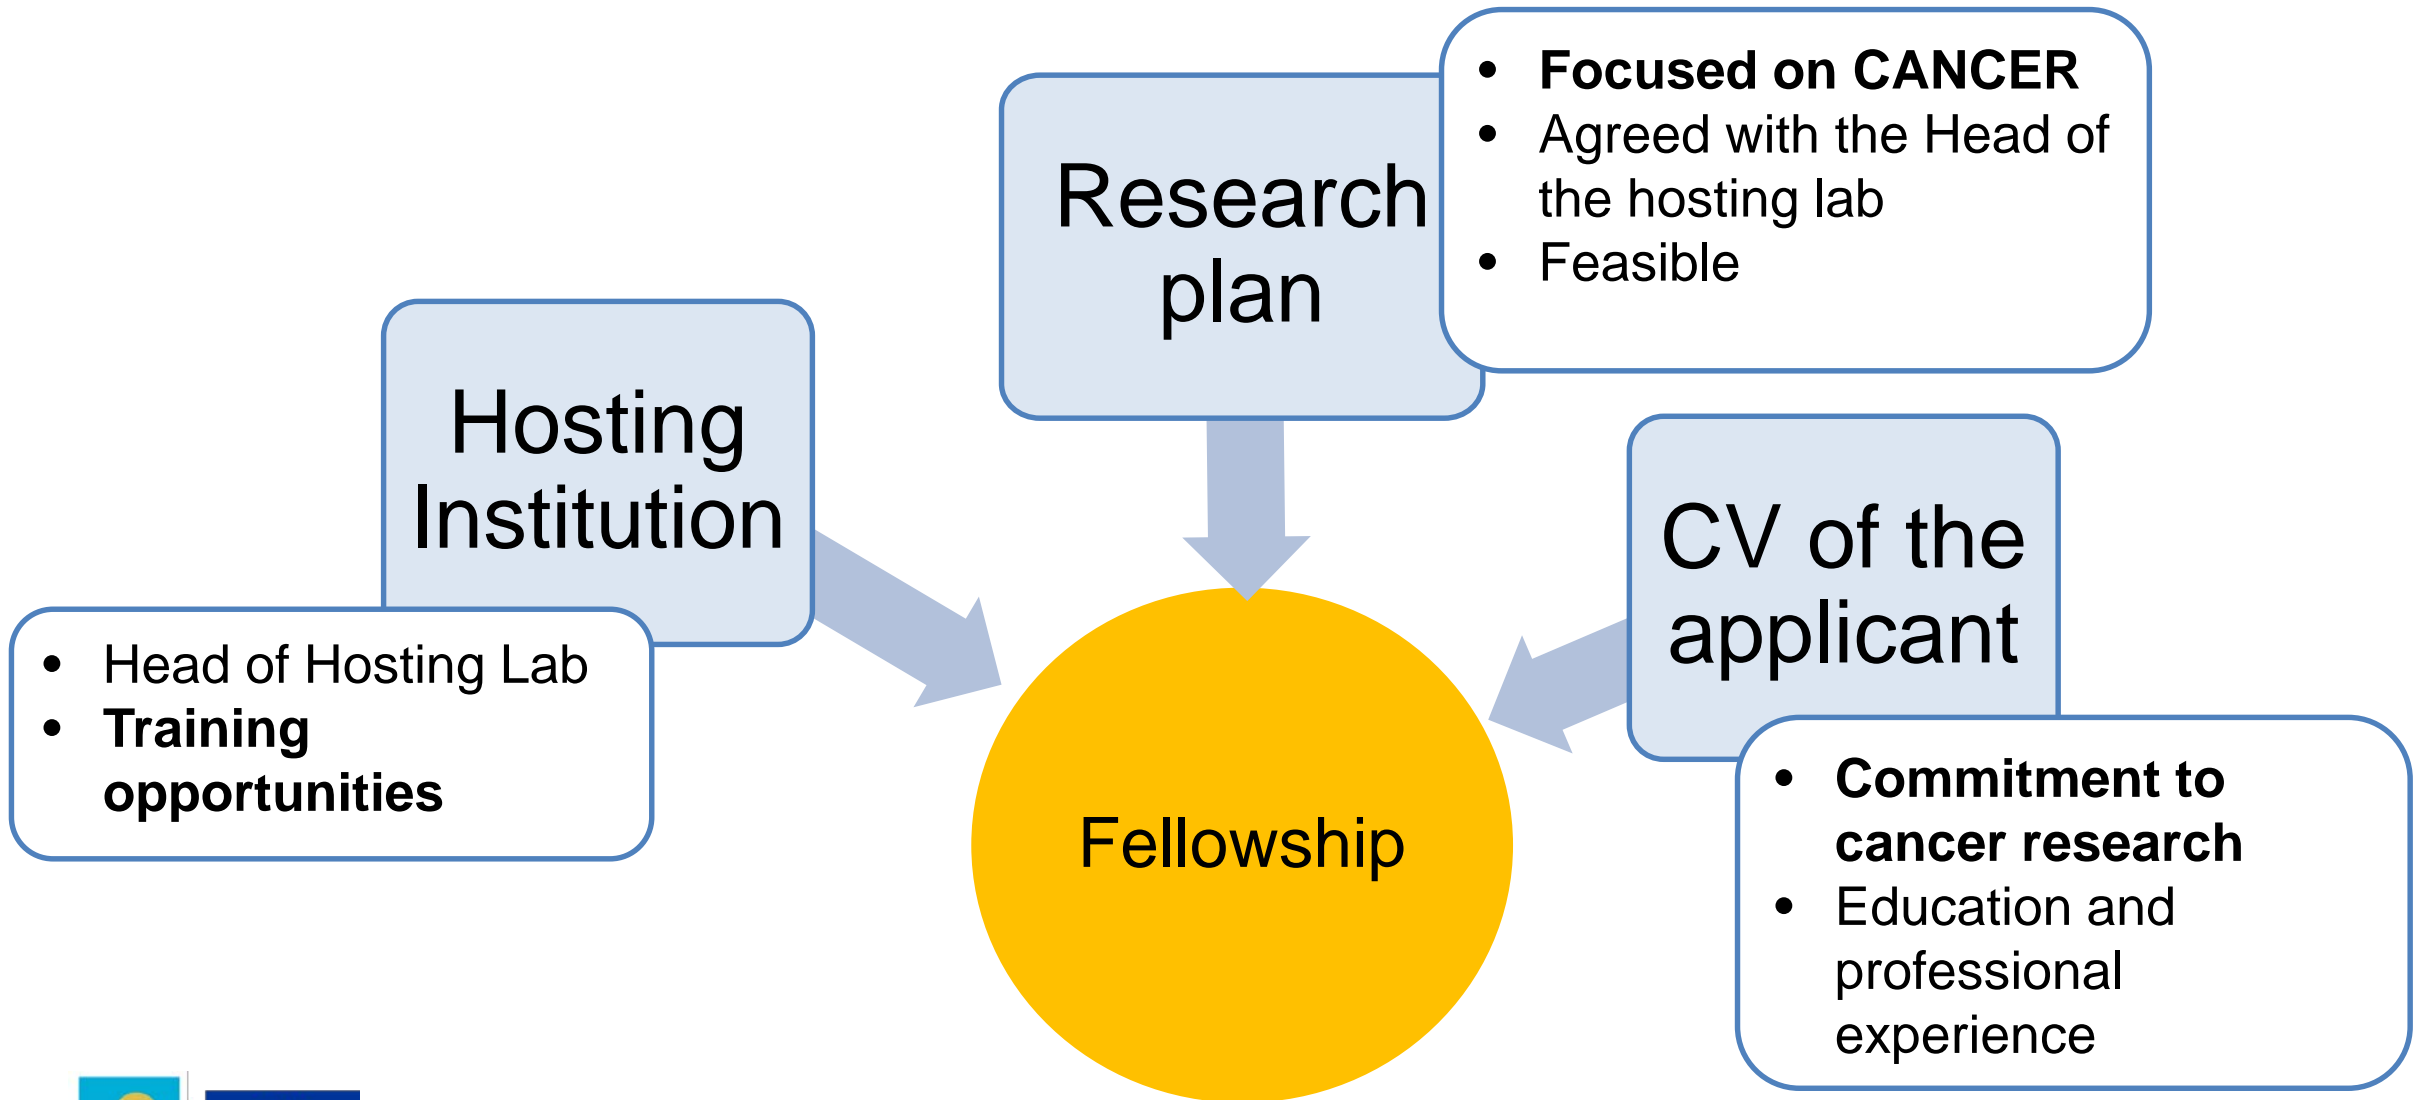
Research plan

• **Focused on CANCER**
• Agreed with the Head of the hosting lab
• Feasible

Hosting Institution

• Head of Hosting Lab
• **Training opportunities**

CV of the applicant

• **Commitment to cancer research**
• Education and professional experience

Fellowship